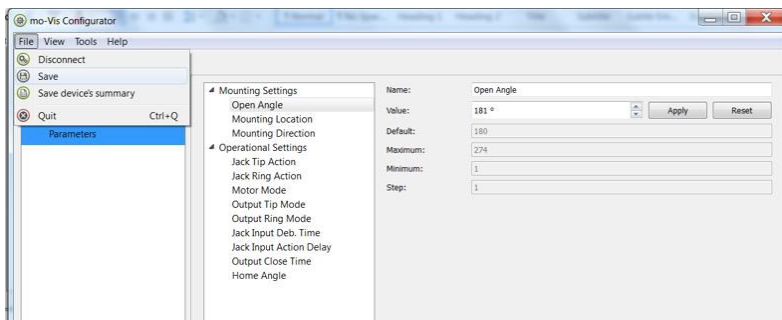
mo-Vis Configurator

File View Tools Help

Disconnect
Save
Save device's summary
Quit Ctrl+Q

Parameters

Mounting Settings
Open Angle
Mounting Location
Mounting Direction
Operational Settings
Jack Tip Action
Jack Ring Action
Motor Mode
Output Tip Mode
Output Ring Mode
Jack Input Deb. Time
Jack Input Action Delay
Output Close Time
Home Angle

Name: Open Angle
Value: 181 ° Apply Reset
Default: 180
Maximum: 274
Minimum: 1
Step: 1